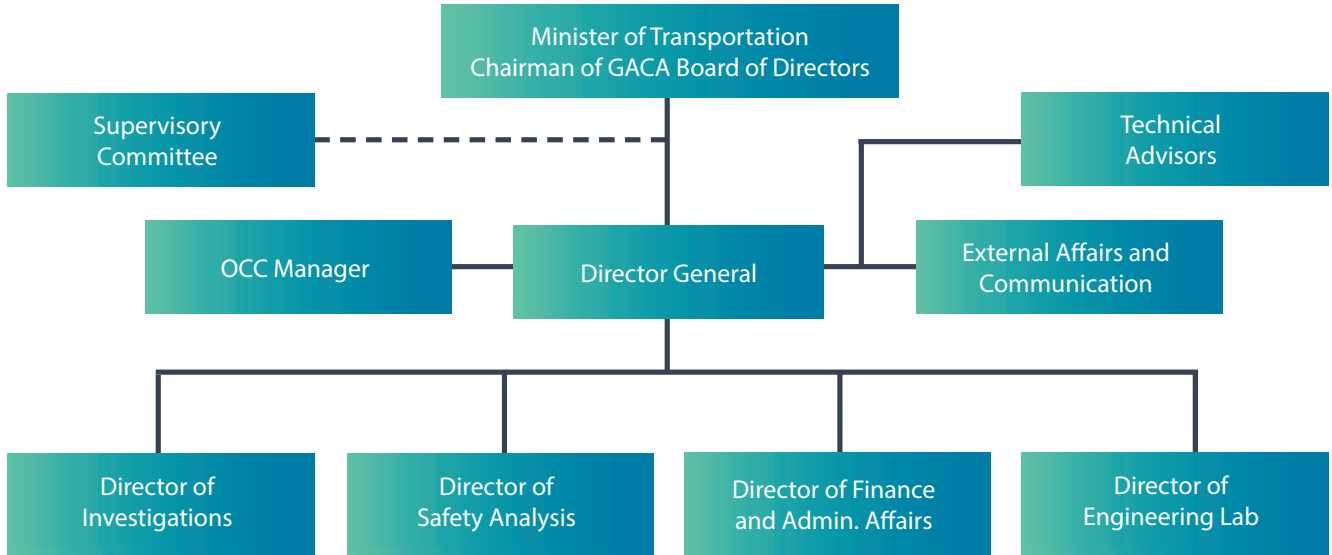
Minister of Transportation
Chairman of GACA Board of Directors

Supervisory Committee

Technical Advisors

OCC Manager

Director General

External Affairs and Communication

Director of Investigations

Director of Safety Analysis

Director of Finance and Admin. Affairs

Director of Engineering Lab